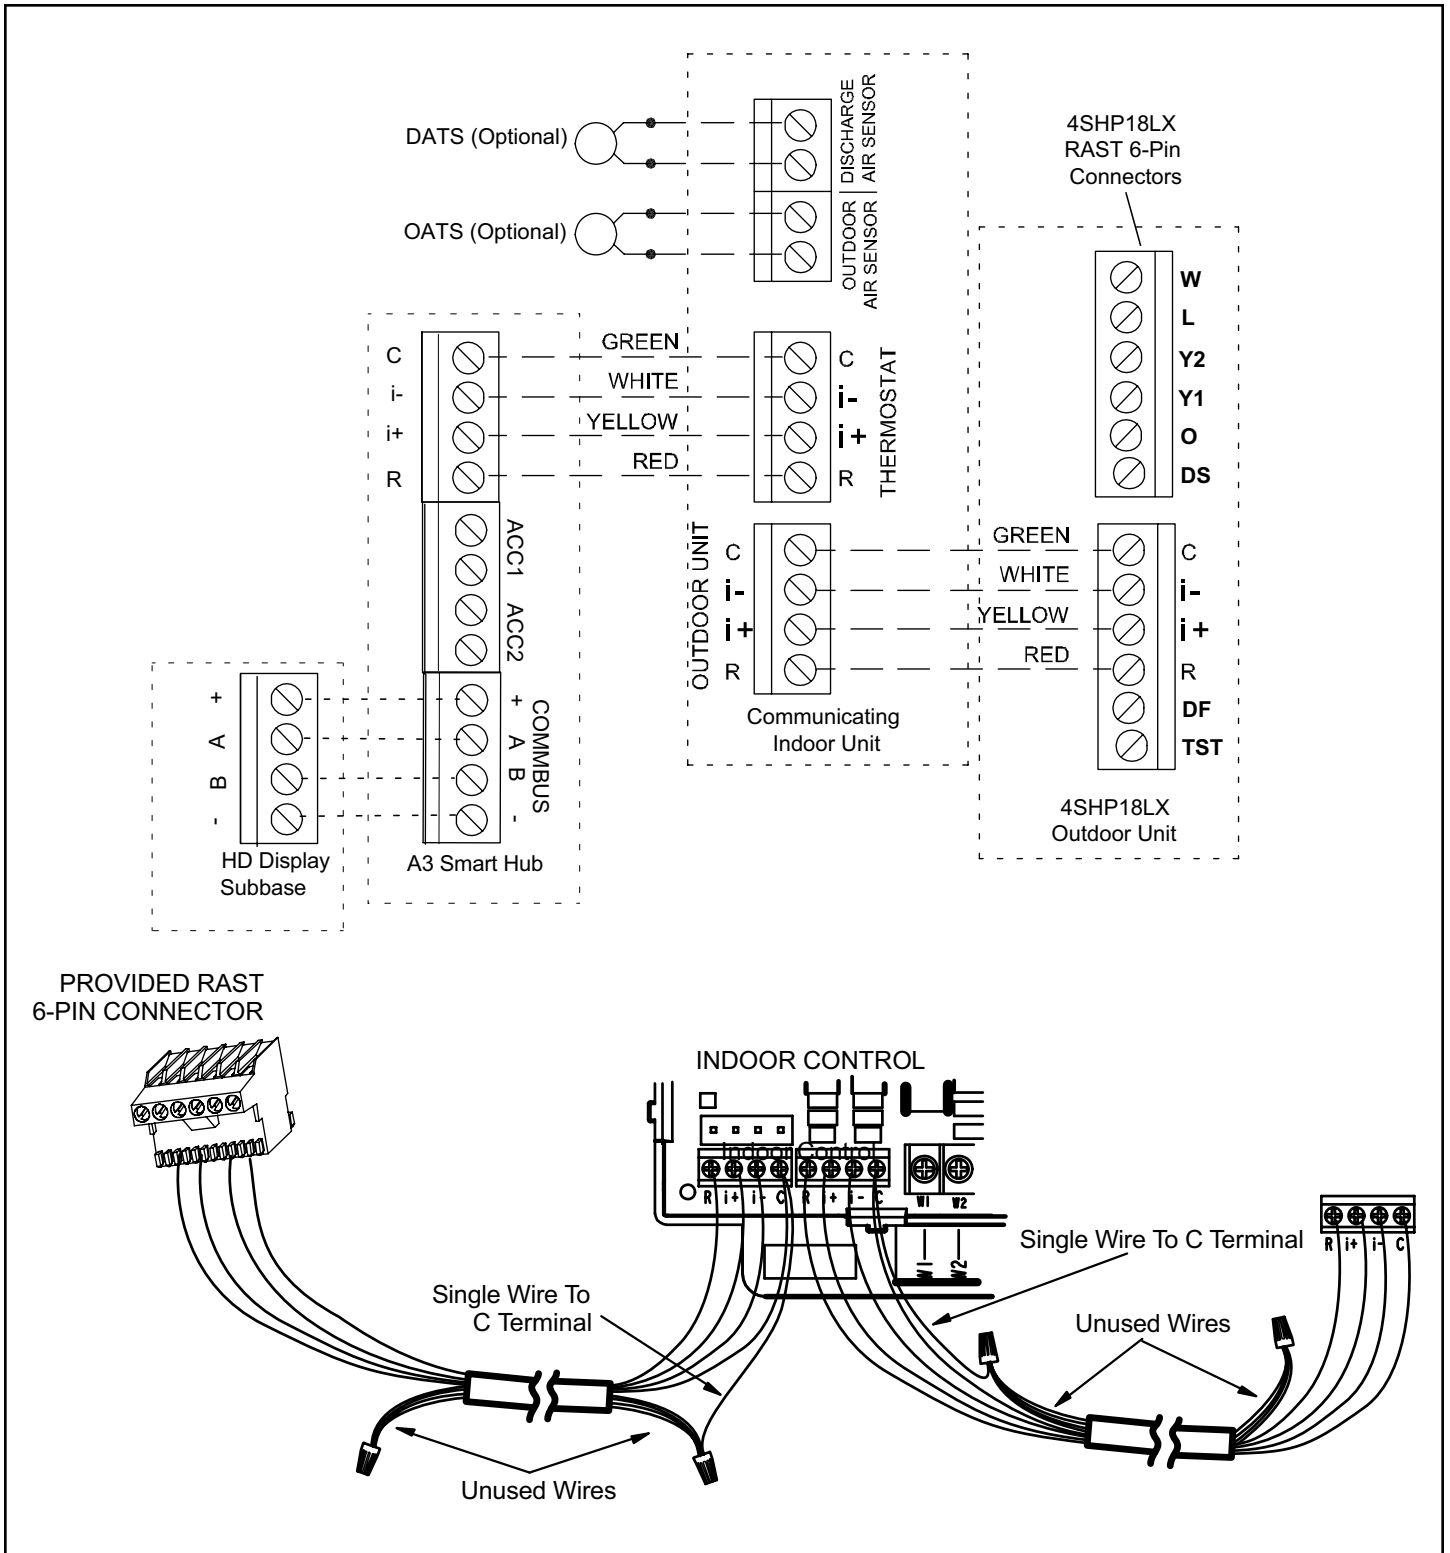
DATS (Optional)

OATS (Optional)

DISCHARGE AIR SENSOR

OUTDOOR AIR SENSOR

4SHP18LX RAST 6-Pin Connectors

W
L
Y2
Y1
O
DS

C
i-
i+
R

GREEN
WHITE
YELLOW
RED

C
i-
i+
R
THERMOSTAT

ACC1
ACC2

OUTDOOR UNIT
C
i-
i+
R

GREEN
WHITE
YELLOW
RED

C
i-
i+
R
DF
TST

+
A
B
-

+
A
B
-
COMMBUS

Communicating Indoor Unit

4SHP18LX Outdoor Unit

HD Display Subbase

A3 Smart Hub

PROVIDED RAST 6-PIN CONNECTOR

INDOOR CONTROL

Indoor Control

R i+ i- C R i+ i- C W1 W2

W1 W2

R i+ i- C

Single Wire To C Terminal

Single Wire To C Terminal

Unused Wires

Unused Wires